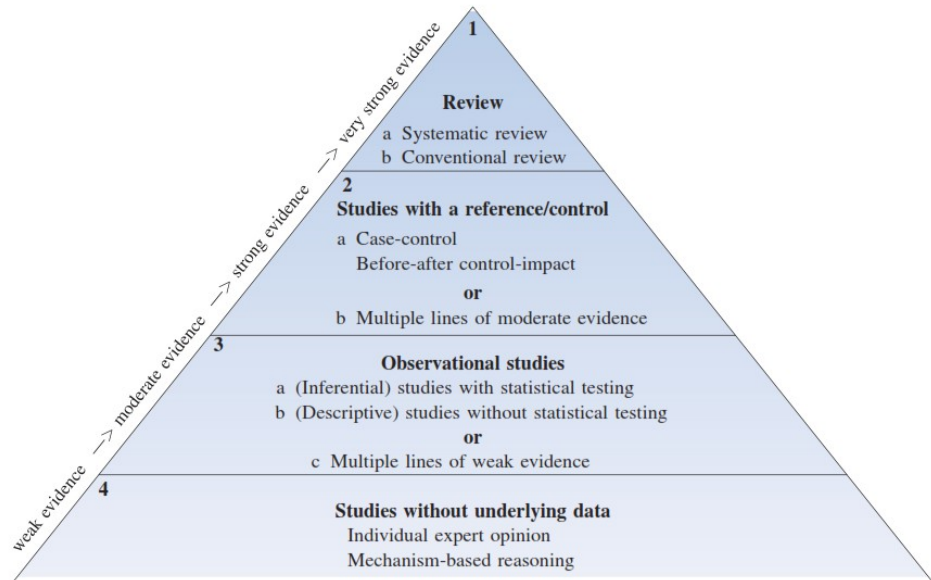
weak evidence —> moderate evidence —> strong evidence —> very strong evidence

1

**Review**
a Systematic review
b Conventional review

2
**Studies with a reference/control**
a Case-control
Before-after control-impact
**or**
b Multiple lines of moderate evidence

3
**Observational studies**
a (Inferential) studies with statistical testing
b (Descriptive) studies without statistical testing
**or**
c Multiple lines of weak evidence

4
**Studies without underlying data**
Individual expert opinion
Mechanism-based reasoning